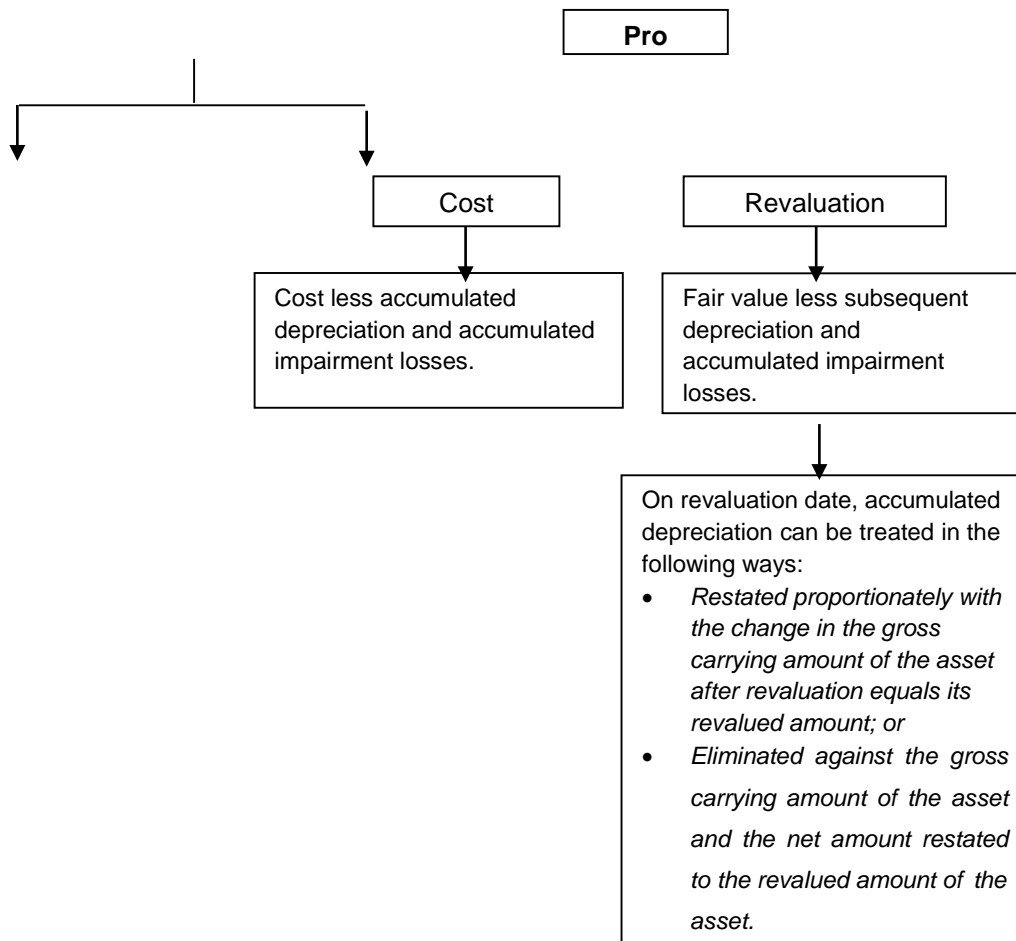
Pro

Cost

Revaluation

Cost less accumulated depreciation and accumulated impairment losses.

Fair value less subsequent depreciation and accumulated impairment losses.

On revaluation date, accumulated depreciation can be treated in the following ways:

- *Restated proportionately with the change in the gross carrying amount of the asset after revaluation equals its revalued amount; or*
- *Eliminated against the gross carrying amount of the asset and the net amount restated to the revalued amount of the asset.*